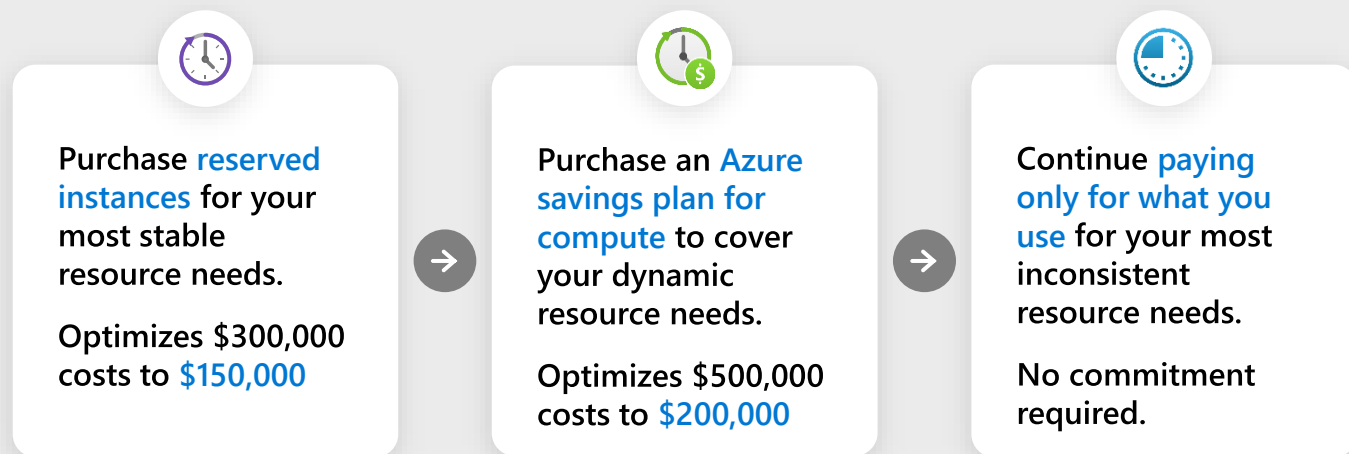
Purchase reserved instances for your most stable resource needs.

Optimizes \$300,000 costs to \$150,000

Purchase an Azure savings plan for compute to cover your dynamic resource needs.

Optimizes \$500,000 costs to \$200,000

Continue paying only for what you use for your most inconsistent resource needs.

No commitment required.